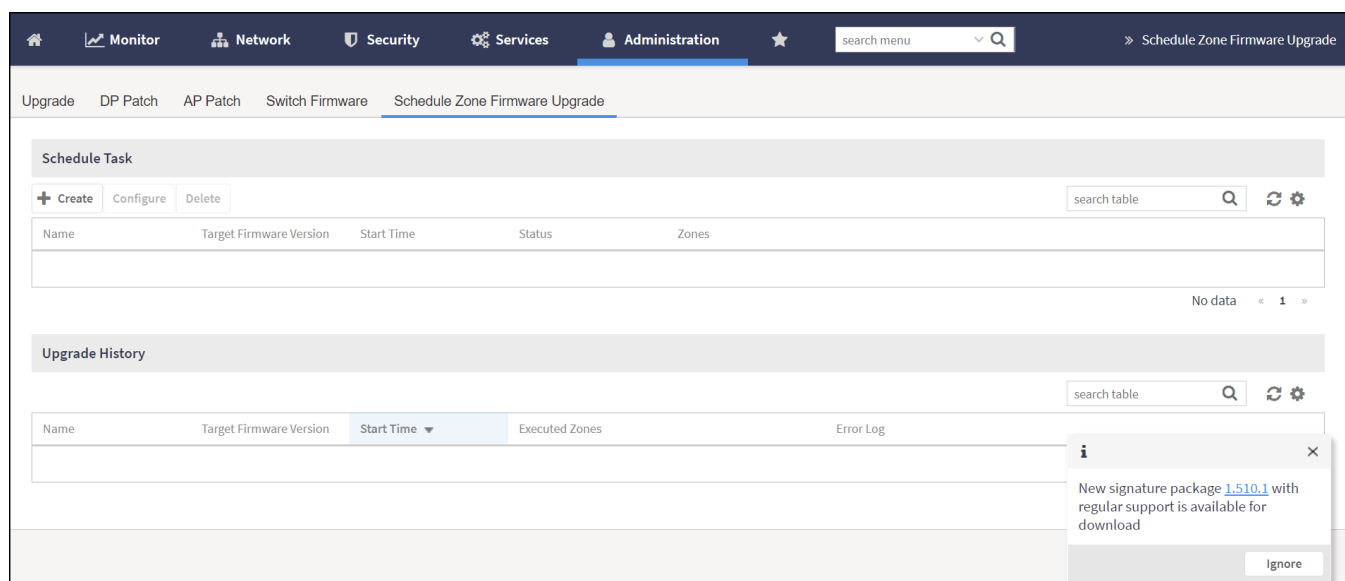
Monitor Network Security Services Administration search menu » Schedule Zone Firmware Upgrade

Upgrade DP Patch AP Patch Switch Firmware Schedule Zone Firmware Upgrade

Schedule Task

+ Create Configure Delete search table

| Name | Target Firmware Version | Start Time | Status | Zones |
|---|---|---|---|---|
| | | | | |

No data « 1 »

Upgrade History

search table

| Name | Target Firmware Version | Start Time | Executed Zones | Error Log |
|---|---|---|---|---|
| | | | | |

i ×

New signature package 1.510.1 with regular support is available for download

Ignore